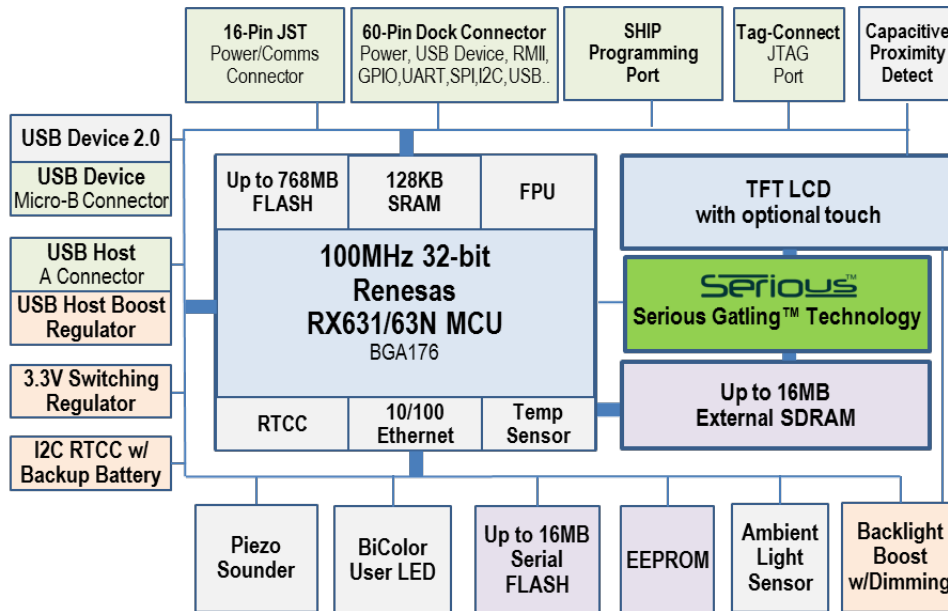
16-Pin JST
Power/Comms
Connector

60-Pin Dock Connector
Power, USB Device, RMII, GPIO,UART,SPI,I2C,USB..

SHIP
Programming
Port

Tag-Connect
JTAG
Port

Capacitive
Proximity
Detect

USB Device 2.0

USB Device
Micro-B Connector

USB Host
A Connector

USB Host Boost
Regulator

3.3V Switching
Regulator

I2C RTCC w/
Backup Battery

Up to 768MB
FLASH

128KB
SRAM

FPU

100MHz 32-bit
Renesas
RX631/63N MCU
BGA176

RTCC

10/100
Ethernet

Temp
Sensor

TFT LCD
with optional touch

Serious™
Serious Gatling™ Technology

Up to 16MB
External SDRAM

Piezo
Sounder

BiColor
User LED

Up to 16MB
Serial
FLASH

EEPROM

Ambient
Light
Sensor

Backlight
Boost
w/Dimming